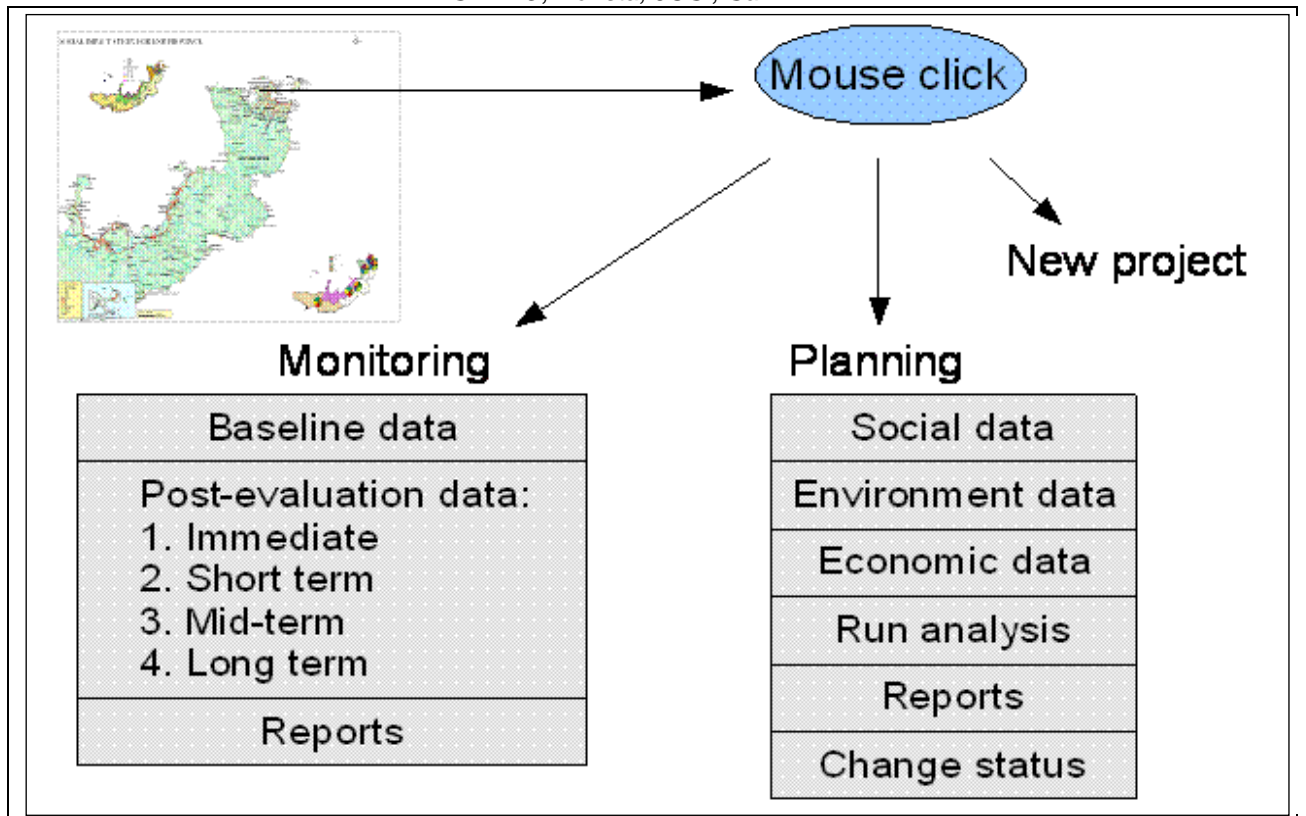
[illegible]

Mouse click

New project

Monitoring

| Baseline data |
|---|
| Post-evaluation data: 1. Immediate 2. Short term 3. Mid-term 4. Long term |
| Reports |

Planning

| Social data |
|---|
| Environment data |
| Economic data |
| Run analysis |
| Reports |
| Change status |